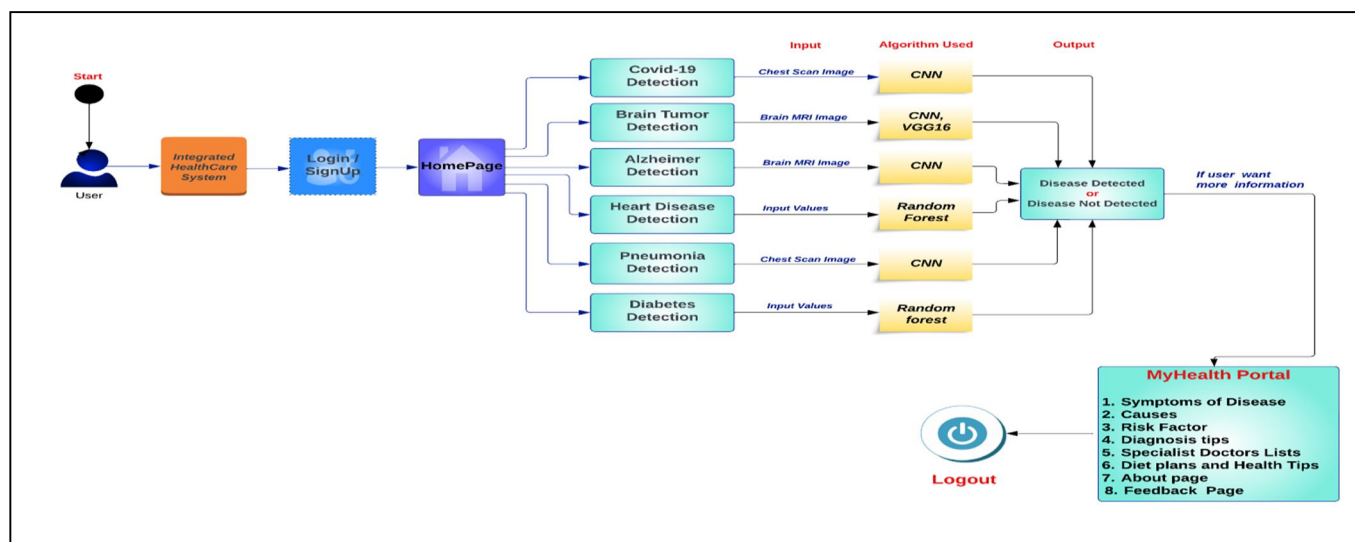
Start

User

Integrated HealthCare System

Login / SignUp

HomePage

Input

Algorithm Used

Output

Covid-19 Detection

Chest Scan Image

CNN

Brain Tumor Detection

Brain MRI Image

CNN, VGG16

Alzheimer Detection

Brain MRI Image

CNN

Heart Disease Detection

Input Values

Random Forest

Pneumonia Detection

Chest Scan Image

CNN

Diabetes Detection

Input Values

Random forest

Disease Detected or Disease Not Detected

If user want more information

MyHealth Portal

1. Symptoms of Disease
2. Causes
3. Risk Factor
4. Diagnosis tips
5. Specialist Doctors Lists
6. Diet plans and Health Tips
7. About page
8. Feedback Page

Logout